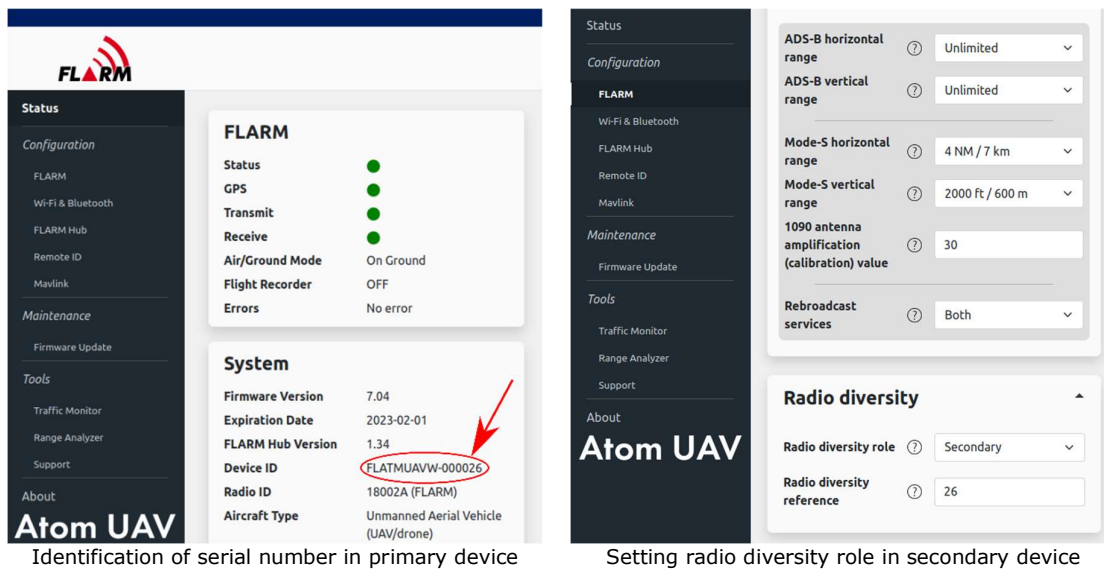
FLARM

Status
Configuration
FLARM
Wi-Fi & Bluetooth
FLARM Hub
Remote ID
Mavlink
Maintenance
Firmware Update
Tools
Traffic Monitor
Range Analyzer
Support
About
Atom UAV

FLARM

| Status | |
|---|---|
| GPS | |
| Transmit | |
| Receive | |
| Air/Ground Mode | On Ground |
| Flight Recorder | OFF |
| Errors | No error |

System

| Firmware Version | 7.04 |
|---|---|
| Expiration Date | 2023-02-01 |
| FLARM Hub Version | 1.34 |
| Device ID | FLATMUAVW-000026 |
| Radio ID | 18002A (FLARM) |
| Aircraft Type | Unmanned Aerial Vehicle (UAV/drone) |

Identification of serial number in primary device

Status
Configuration
FLARM
Wi-Fi & Bluetooth
FLARM Hub
Remote ID
Mavlink
Maintenance
Firmware Update
Tools
Traffic Monitor
Range Analyzer
Support
About
Atom UAV

ADS-B horizontal range ? Unlimited
ADS-B vertical range ? Unlimited
Mode-S horizontal range ? 4 NM / 7 km
Mode-S vertical range ? 2000 ft / 600 m
1090 antenna amplification (calibration) value ? 30
Rebroadcast services ? Both

Radio diversity
Radio diversity role ? Secondary
Radio diversity reference ? 26

Setting radio diversity role in secondary device